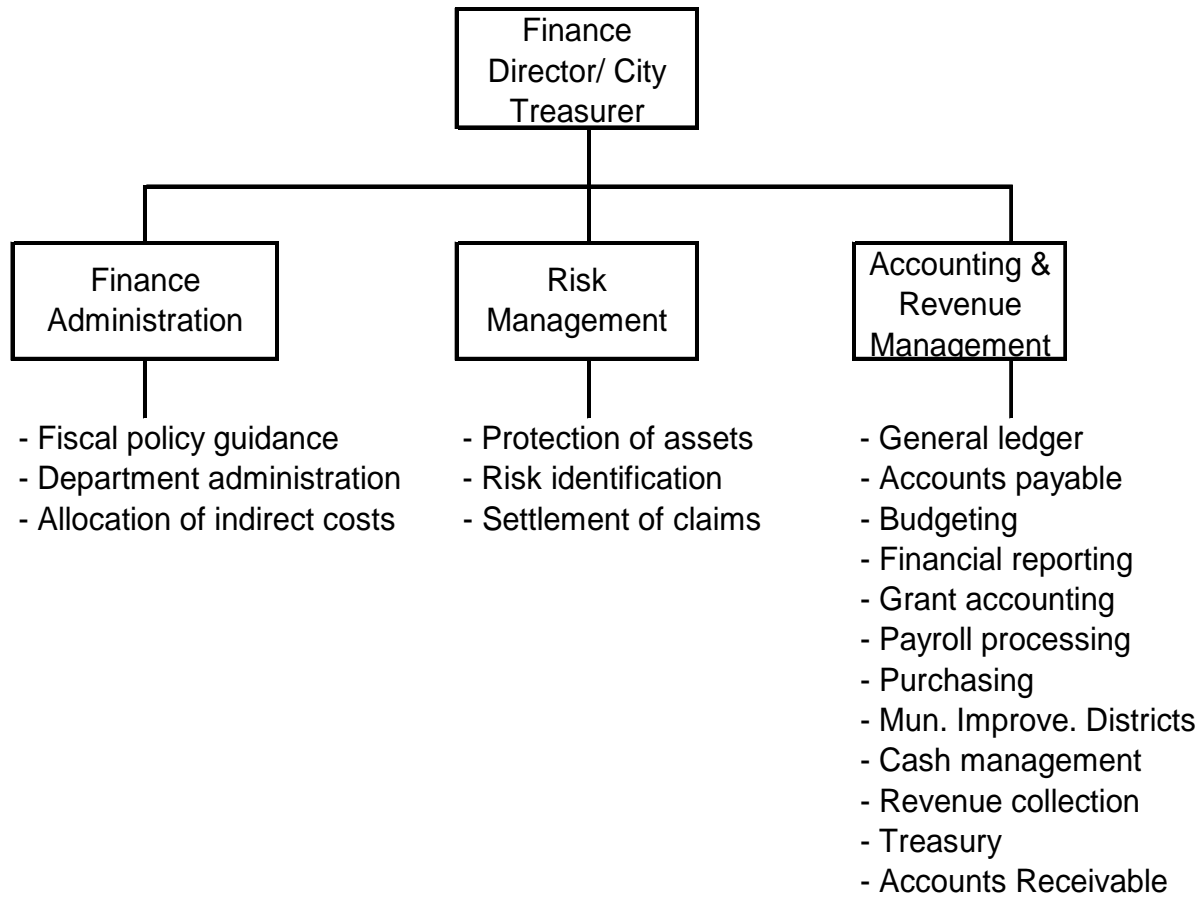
Finance Director/ City Treasurer

Finance Administration

- Fiscal policy guidance
- Department administration
- Allocation of indirect costs

Risk Management

- Protection of assets
- Risk identification
- Settlement of claims

Accounting & Revenue Management

- General ledger
- Accounts payable
- Budgeting
- Financial reporting
- Grant accounting
- Payroll processing
- Purchasing
- Mun. Improve. Districts
- Cash management
- Revenue collection
- Treasury
- Accounts Receivable